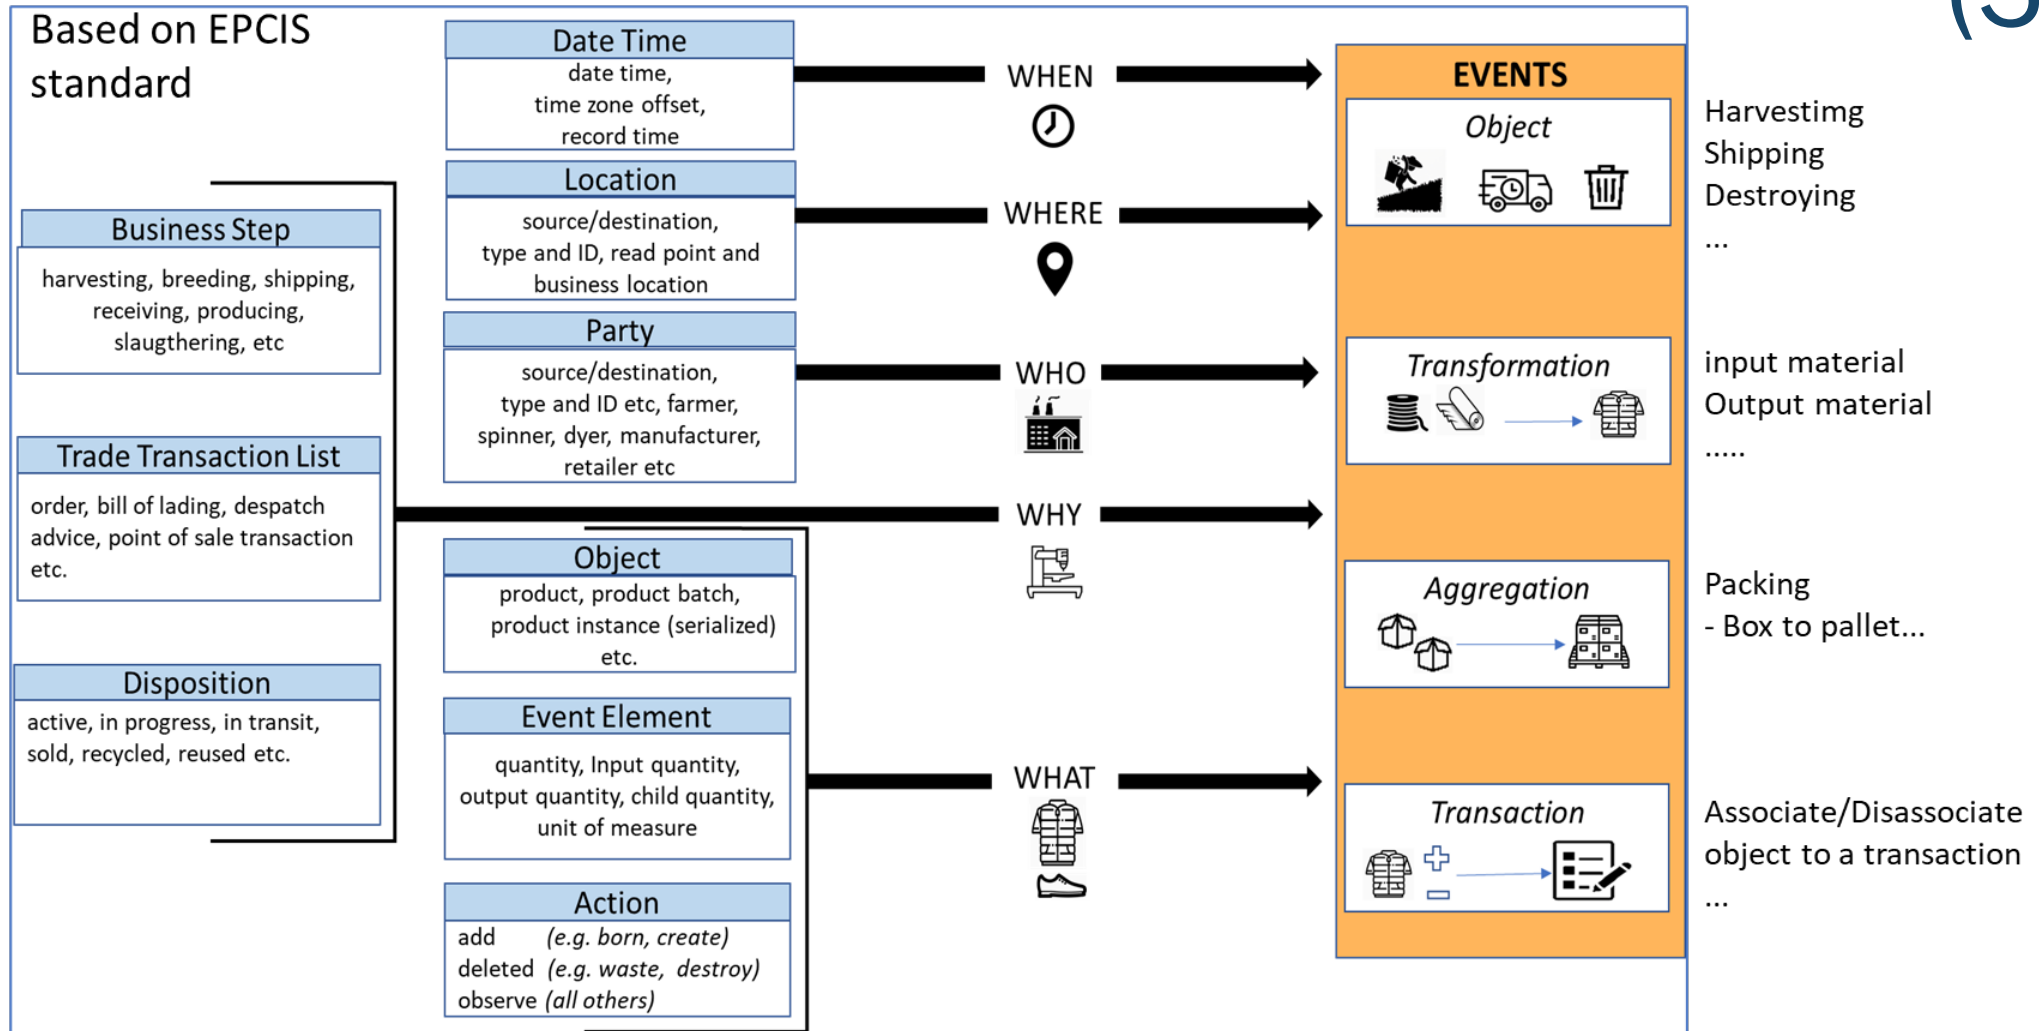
Based on EPCIS standard

Date Time
date time, time zone offset, record time

Location
source/destination, type and ID, read point and business location

Party
source/destination, type and ID etc, farmer, spinner, dyer, manufacturer, retailer etc

Business Step
harvesting, breeding, shipping, receiving, producing, slaugthering, etc

Trade Transaction List
order, bill of lading, despatch advice, point of sale transaction etc.

Disposition
active, in progress, in transit, sold, recycled, reused etc.

Object
product, product batch, product instance (serialized) etc.

Event Element
quantity, Input quantity, output quantity, child quantity, unit of measure

Action
add (e.g. born, create)
deleted (e.g. waste, destroy)
observe (all others)

WHEN

WHERE

WHO

WHY

WHAT

EVENTS

Object

Transformation

Aggregation

Transaction

Harvestimg
Shipping
Destroying
...

input material
Output material
.....

Packing
- Box to pallet...

Associate/Disassociate object to a transaction
...